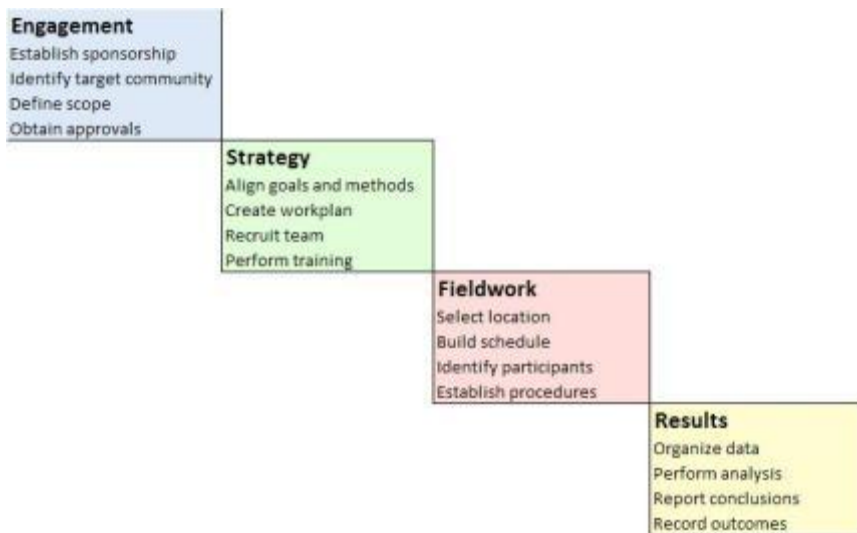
Engagement
Establish sponsorship
Identify target community
Define scope
Obtain approvals

Strategy
Align goals and methods
Create workplan
Recruit team
Perform training

Fieldwork
Select location
Build schedule
Identify participants
Establish procedures

Results
Organize data
Perform analysis
Report conclusions
Record outcomes